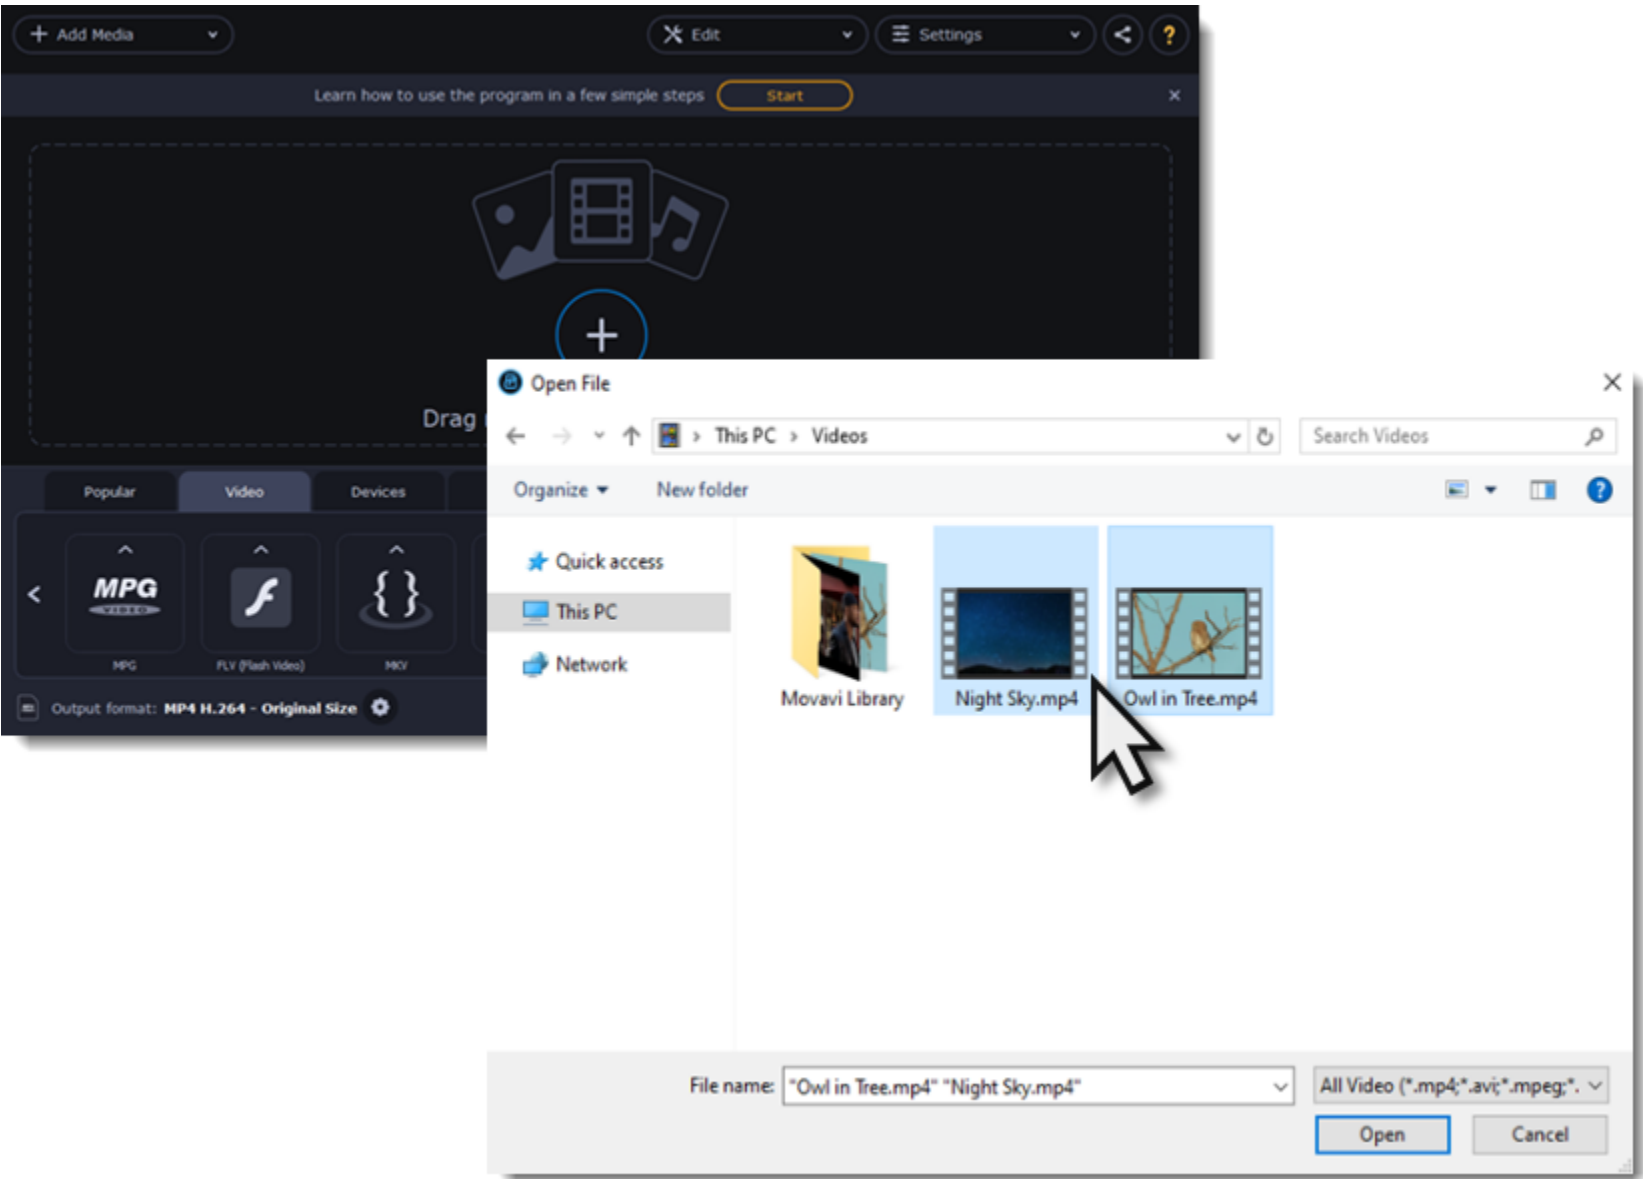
Add Media
Edit
Settings
?
Learn how to use the program in a few simple steps
Start
×
Drag
Popular
Video
Devices
<
MPG
VIDEO
MPG
FLV (Flash Video)
MKV
Output format: MP4 H.264 - Original Size

Open File
×
This PC › Videos
Search Videos
Organize ▾
New folder
?
Quick access
This PC
Network
Movavi Library
Night Sky.mp4
Owl in Tree.mp4
File name: "Owl in Tree.mp4" "Night Sky.mp4"
All Video (*.mp4;*.avi;*.mpeg;*.
Open
Cancel